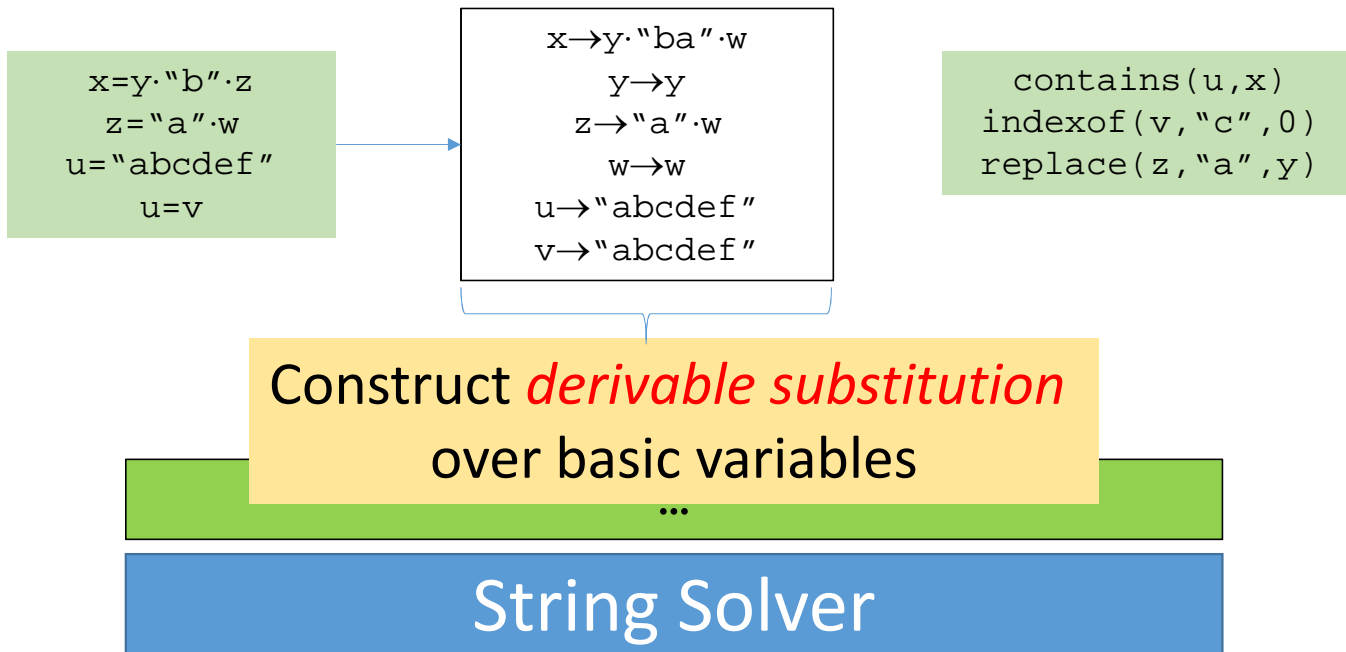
x=y·“b”·z
z=“a”·w
u=“abcdef”
u=v

x→y·“ba”·w
y→y
z→“a”·w
w→w
u→“abcdef”
v→“abcdef”

contains(u,x)
indexof(v,“c”,0)
replace(z,“a”,y)

Construct *derivable substitution* over basic variables

…

String Solver